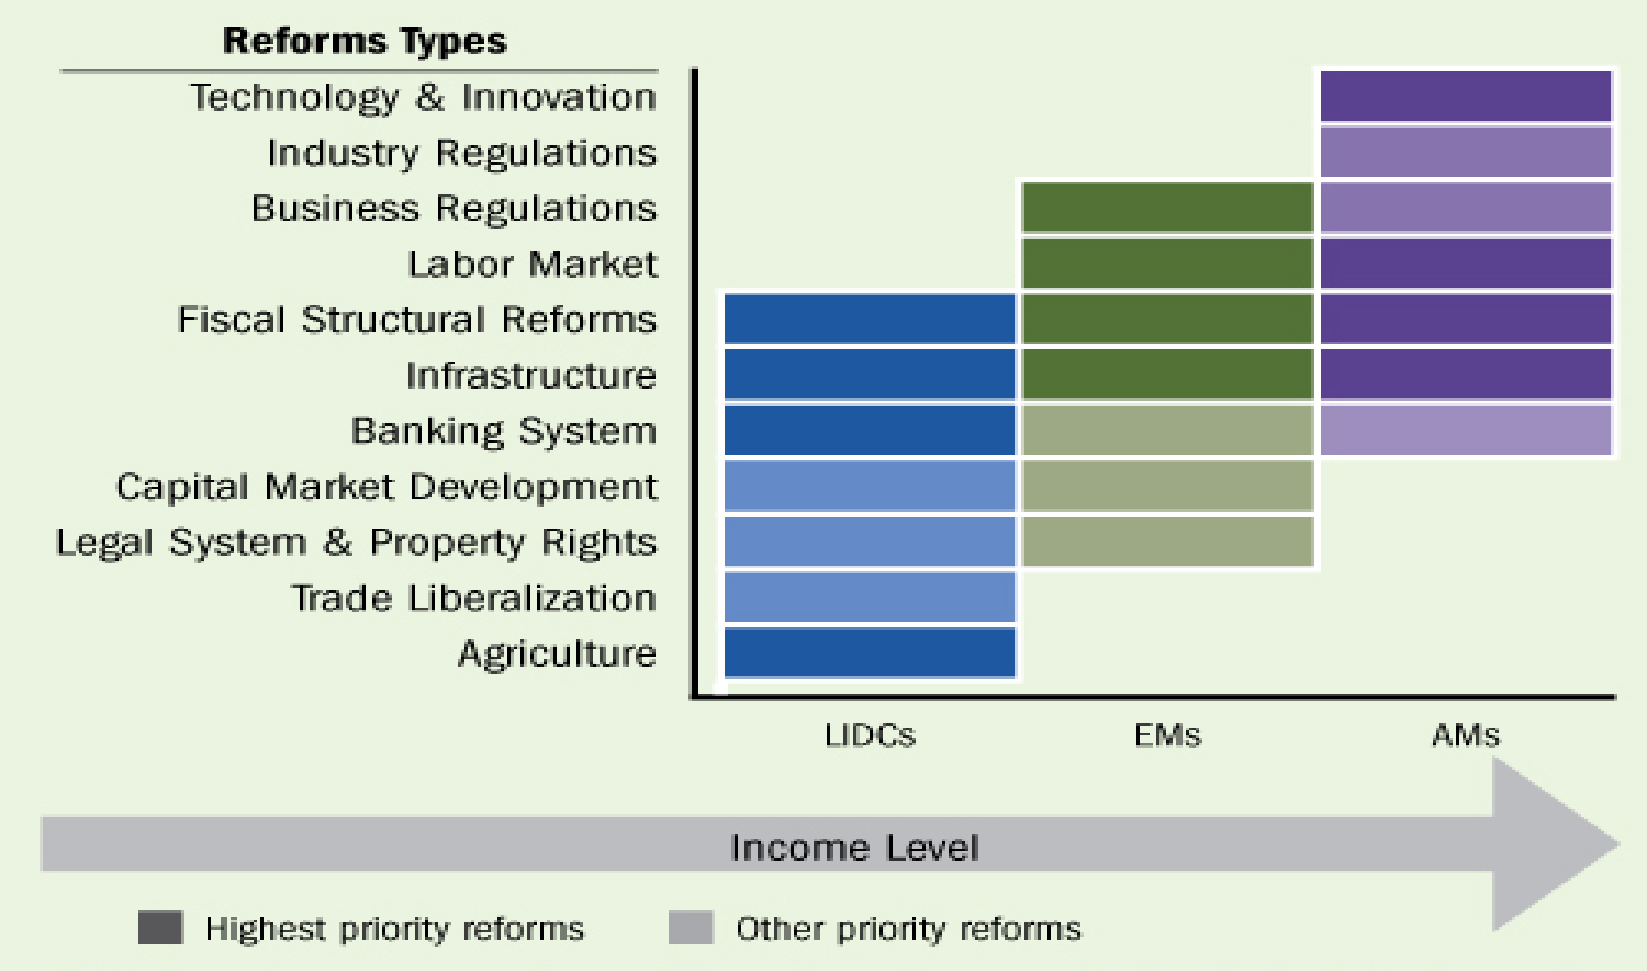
Reforms Types

Technology & Innovation
Industry Regulations
Business Regulations
Labor Market
Fiscal Structural Reforms
Infrastructure
Banking System
Capital Market Development
Legal System & Property Rights
Trade Liberalization
Agriculture

LIDCs
EMs
AMs

Income Level

Highest priority reforms
Other priority reforms